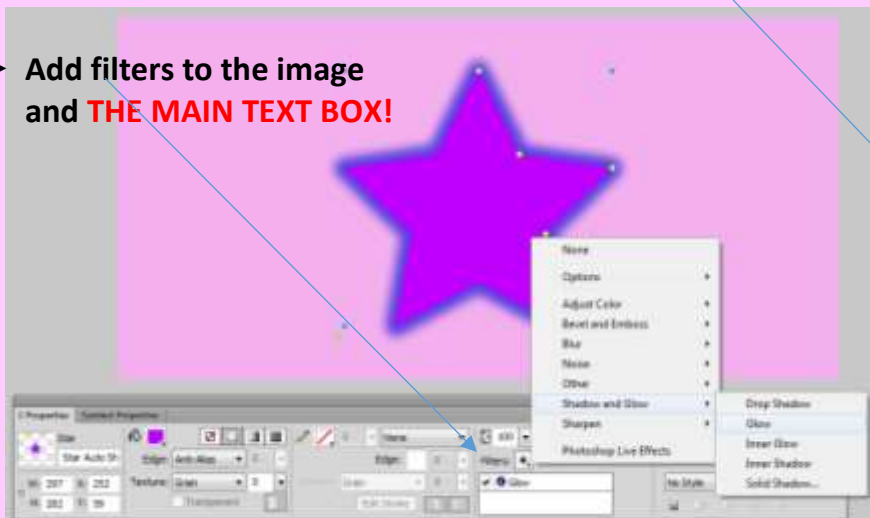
Add filters to the image and THE MAIN TEXT BOX!

None
Options
Adjust Color
Bevel and Emboss
Blur
Noise
Other
Shadow and Glow
Sharpen
Photoshop Live Effects

Drop Shadow
Glow
Inner Glow
Inner Shadow
Solid Shadow...

Properties
Symbol Properties
Star
Star Auto Sh
Edge: Anti-Alias
Texture: Grain
Transparent
None
Edge:
Filters:
Glow
No Style
W: 297
H: 282
X: 252
Y: 59
Edit Stroke
Grain
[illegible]